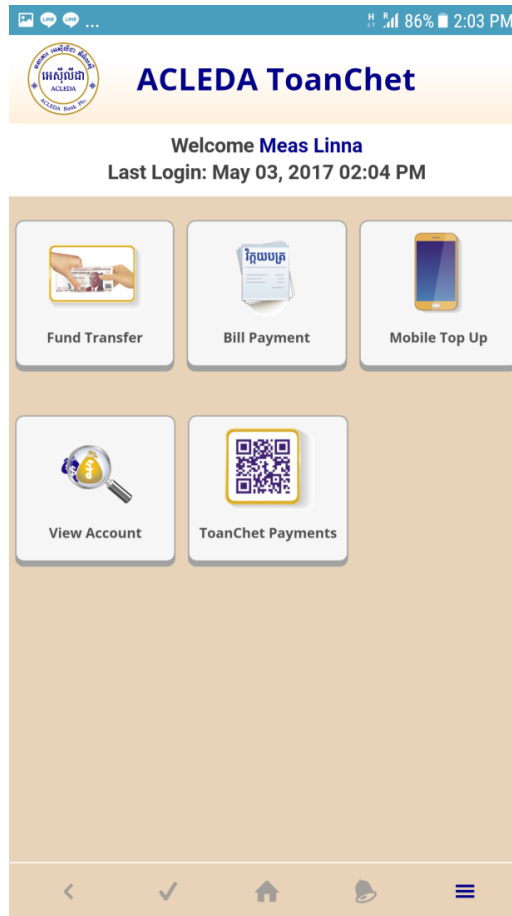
86% 2:03 PM

អេស៊ីលីដា
ACLEDA
ACLEDA Bank Plc.

ACLEDA ToanChet

Welcome Meas Linna
Last Login: May 03, 2017 02:04 PM

Fund Transfer

វិក្កយបត្រ
Bill Payment

Mobile Top Up

View Account

ToanChet Payments